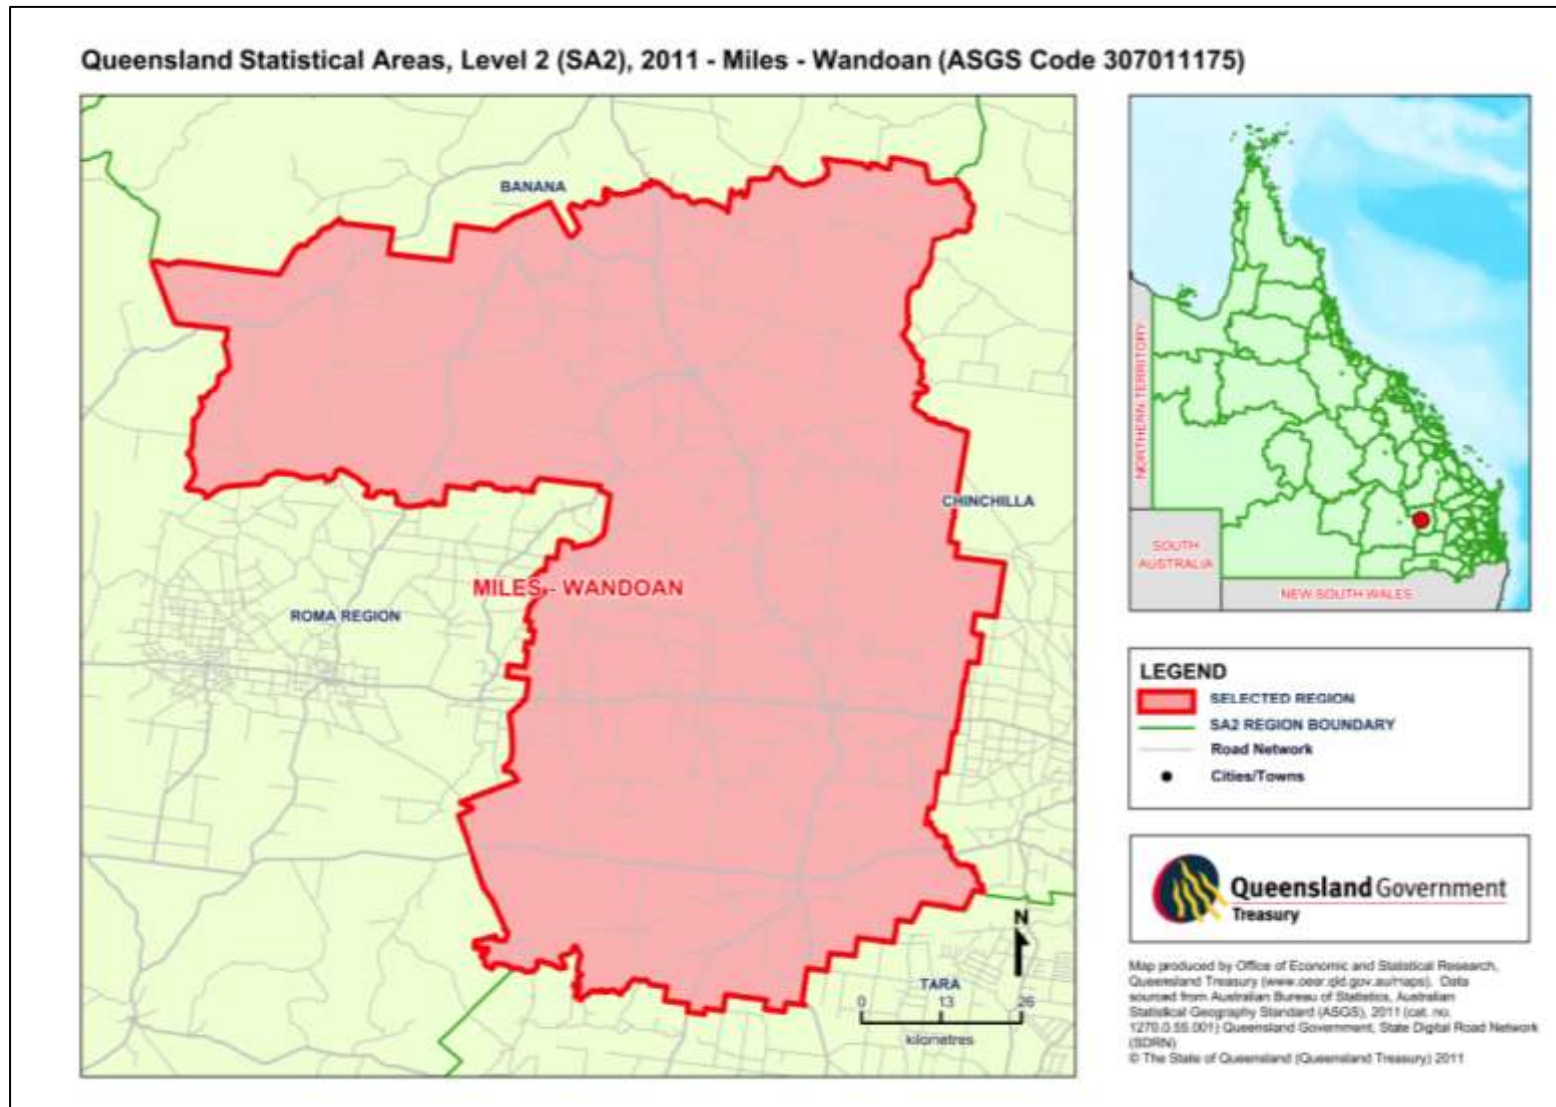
Queensland Statistical Areas, Level 2 (SA2), 2011 - Miles - Wandoan (ASGS Code 307011175)

BANANA

CHINCHILLA

MILES - WANDOAN

ROMA REGION

TARA

N

0 13 26
kilometres

NORTHERN TERRITORY

SOUTH AUSTRALIA

NEW SOUTH WALES

LEGEND
SELECTED REGION
SA2 REGION BOUNDARY
Road Network
Cities/Towns

Queensland Government
Treasury

Map produced by Office of Economic and Statistical Research, Queensland Treasury (www.oesr.qld.gov.au/maps). Data sourced from Australian Bureau of Statistics, Australian Statistical Geography Standard (ASGS), 2011 (cat. no. 1270.0.55.001) Queensland Government, State Digital Road Network (SDRN)
© The State of Queensland (Queensland Treasury) 2011